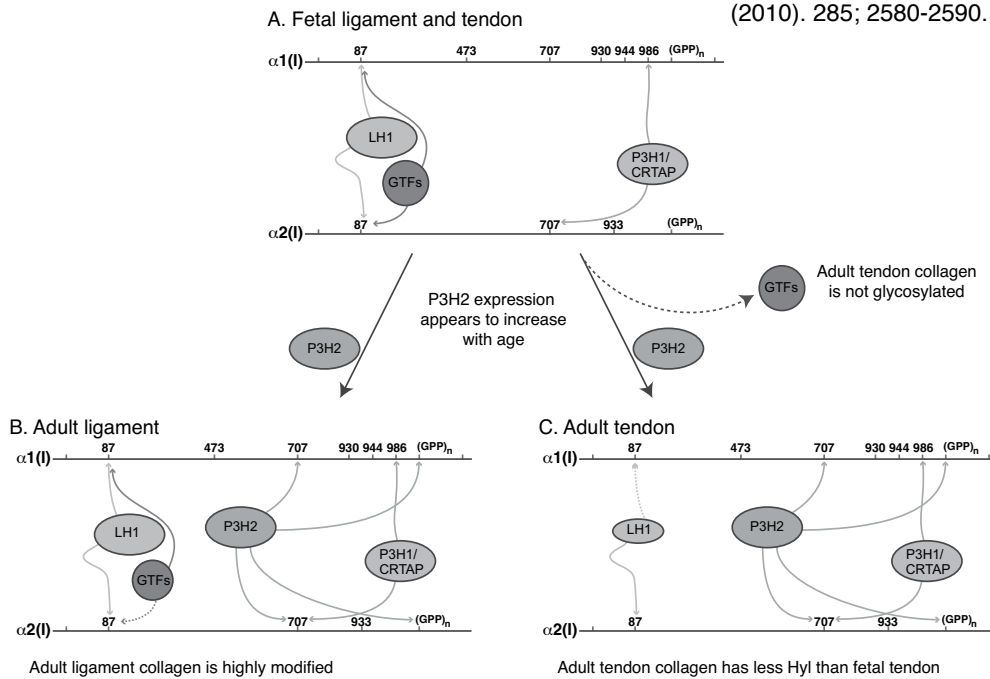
(2010). 285; 2580-2590.

A. Fetal ligament and tendon

$\alpha$1(I) 87 473 707 930 944 986 $(GPP)_n$

LH1

GTFs

P3H1/ CRTAP

$\alpha$2(I) 87 707 933 $(GPP)_n$

GTFs

Adult tendon collagen is not glycosylated

P3H2 expression appears to increase with age

P3H2

P3H2

B. Adult ligament

$\alpha$1(I) 87 473 707 930 944 986 $(GPP)_n$

LH1

GTFs

P3H2

P3H1/ CRTAP

$\alpha$2(I) 87 707 933 $(GPP)_n$

Adult ligament collagen is highly modified

C. Adult tendon

$\alpha$1(I) 87 473 707 930 944 986 $(GPP)_n$

LH1

P3H2

P3H1/ CRTAP

$\alpha$2(I) 87 707 933 $(GPP)_n$

Adult tendon collagen has less Hyl than fetal tendon